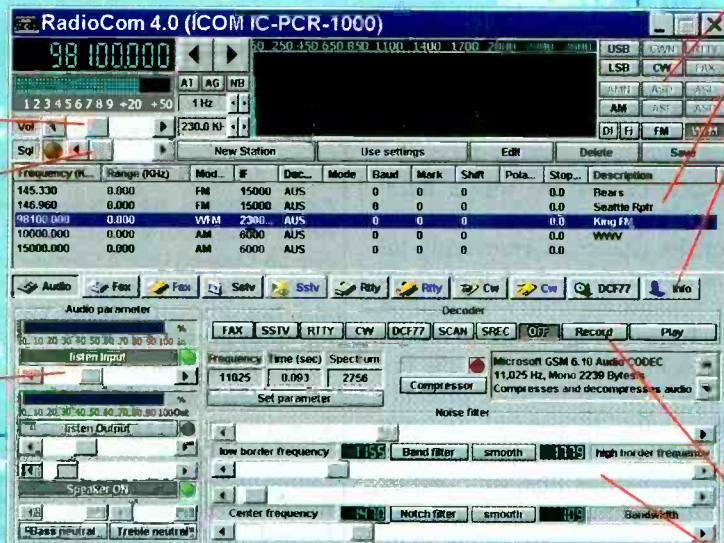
RadioCom 4.0 (ICOM IC-PCR-1000)

98 100000

50 250 450 650 850 1100 1300 1700 2000

USB CWN RTTY
LSB CW FAX
AMN ASD ASL
AM ASF ASP
Dl Fl FM WFM

123456789 +20 +50
AT AG NB
1 Hz
230.0 KH
Vol
Sql

New Station | Use settings | Edit | Delete | Save

| Frequency (H... | Range (KHz) | Mod... | IF | Dec... | Mode | Baud | Mark | Shift | Pola... | Stop... | Description |
|---|---|---|---|---|---|---|---|---|---|---|---|
| 145.330 | 0.000 | FM | 15000 | AUS | | 0 | 0 | 0 | | 0.0 | Bears |
| 146.960 | 0.000 | FM | 15000 | AUS | | 0 | 0 | 0 | | 0.0 | Seattle Rptr |
| 98100.000 | 0.000 | WFM | 2300... | AUS | | 0 | 0 | 0 | | 0.0 | King FM |
| 10000.000 | 0.000 | AM | 6000 | AUS | | 0 | 0 | 0 | | 0.0 | WWV |
| 15000.000 | 0.000 | AM | 6000 | AUS | | 0 | 0 | 0 | | 0.0 | |

Audio | Fax | Fax | Sstv | Sstv | Rtty | Rtty | Cw | Cw | DCF77 | Info

Audio parameter
%
10 20 30 40 50 60 70 80 90 100 18
listen Input
%
10 20 30 40 50 60 70 80 90 100 Out
listen Output
Speaker ON
Bass neutral | Treble neutral

Decoder
FAX | SSTV | RTTY | CW | DCF77 | SCAN | SREC | OFF | Record | Play

Frequency | Time (sec) | Spectrum
11025 | 0.093 | 2756
Set parameter
Compressor
Microsoft GSM 6.10 Audio CODEC
11,025 Hz, Mono 2239 Bytes/s
Compresses and decompresses audio

Noise filter
low border frequency | 1155 | Band filter | smooth | 1139 | high border frequency
Center frequency | 1470 | Notch filter | smooth | 109 | Bandwidth